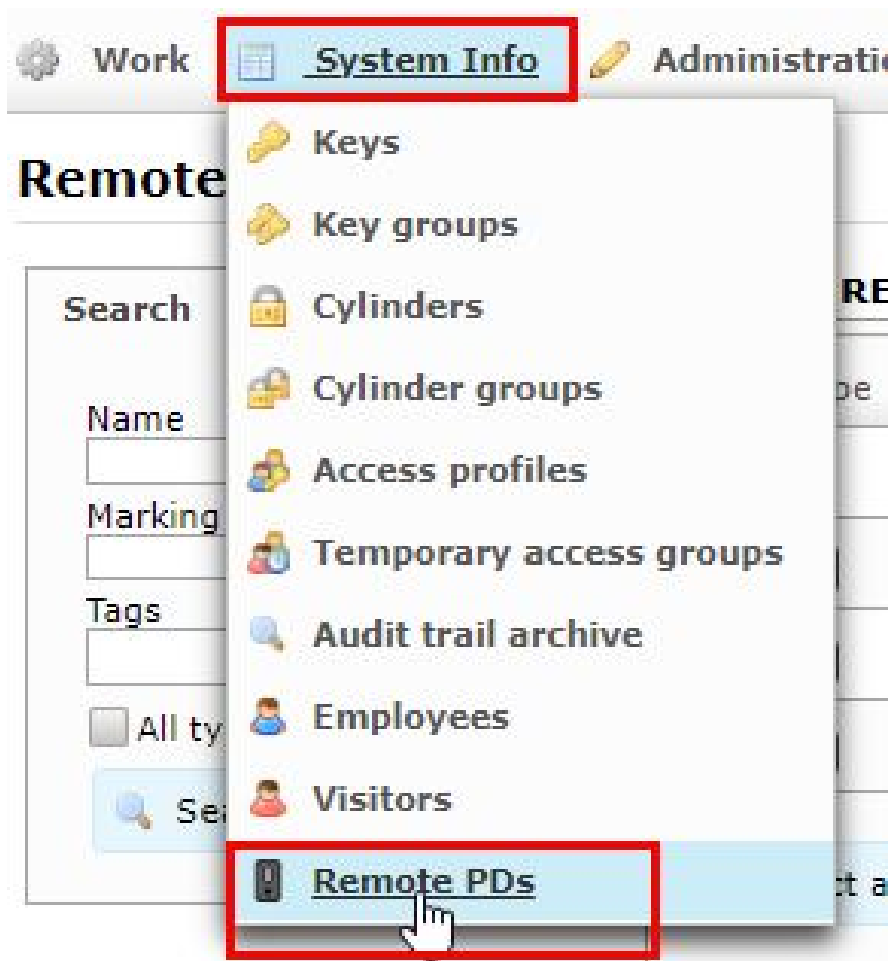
Work System Info Administratio

Remote

Search

Name

Marking

Tags

All ty

Se

RE

pe

ct a

Keys

Key groups

Cylinders

Cylinder groups

Access profiles

Temporary access groups

Audit trail archive

Employees

Visitors

Remote PDs